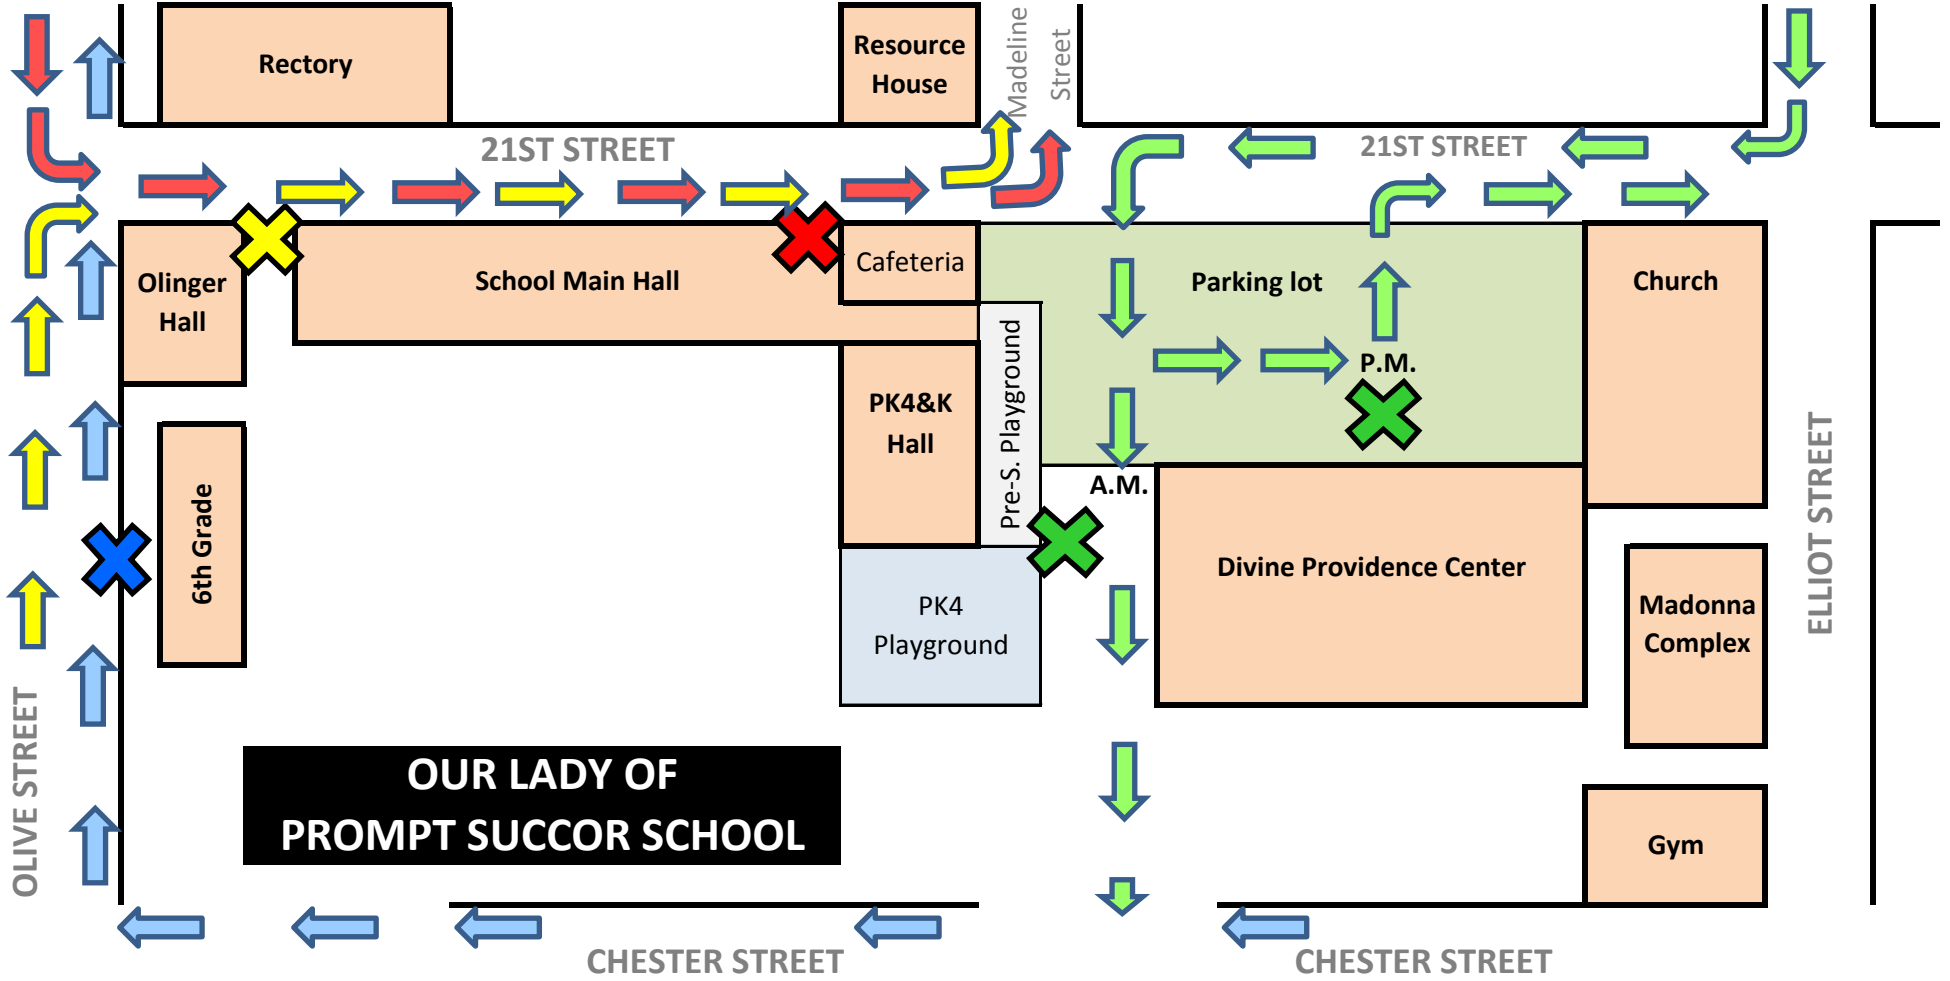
Rectory

Resource House

Madeline Street

21ST STREET

21ST STREET

Olinger Hall

School Main Hall

Cafeteria

Parking lot

Church

P.M.

PK4&K Hall

Pre-S. Playground

A.M.

6th Grade

Divine Providence Center

PK4 Playground

Madonna Complex

ELLIOT STREET

OUR LADY OF PROMPT SUCCOR SCHOOL

Gym

OLIVE STREET

CHESTER STREET

CHESTER STREET